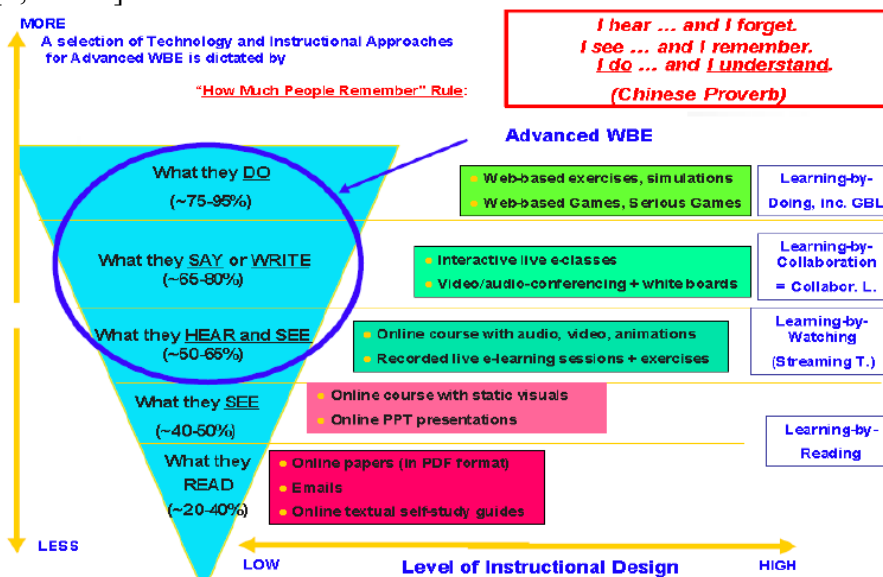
MORE

A selection of Technology and Instructional Approaches for Advanced WBE is dictated by

"How Much People Remember" Rule:

I hear ... and I forget.
I see ... and I remember.
I do ... and I understand.
(Chinese Proverb)

Advanced WBE

What they DO
(~75-95%)

Web-based exercises, simulations
Web-based Games, Serious Games

Learning-by-Doing, inc. GBL

What they SAY or WRITE
(~65-80%)

Interactive live e-classes
Video/audio-conferencing + white boards

Learning-by-Collaboration = Collabor. L.

What they HEAR and SEE
(~50-65%)

Online course with audio, video, animations
Recorded live e-learning sessions + exercises

Learning-by-Watching (Streaming T.)

What they SEE
(~40-50%)

Online course with static visuals
Online PPT presentations

Learning-by-Reading

What they READ
(~20-40%)

Online papers (in PDF format)
Emails
Online textual self-study guides

LESS

LOW
Level of Instructional Design
HIGH